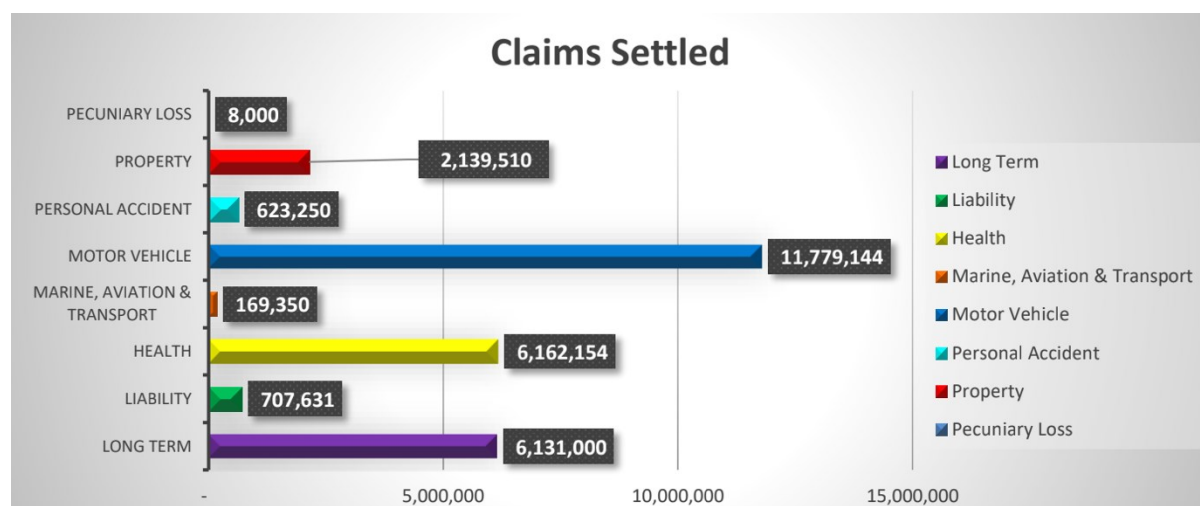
Claims Settled

PECUNIARY LOSS
PROPERTY
PERSONAL ACCIDENT
MOTOR VEHICLE
MARINE, AVIATION & TRANSPORT
HEALTH
LIABILITY
LONG TERM

8,000
2,139,510
623,250
11,779,144
169,350
6,162,154
707,631
6,131,000

-
5,000,000
10,000,000
15,000,000

Long Term
Liability
Health
Marine, Aviation & Transport
Motor Vehicle
Personal Accident
Property
Pecuniary Loss